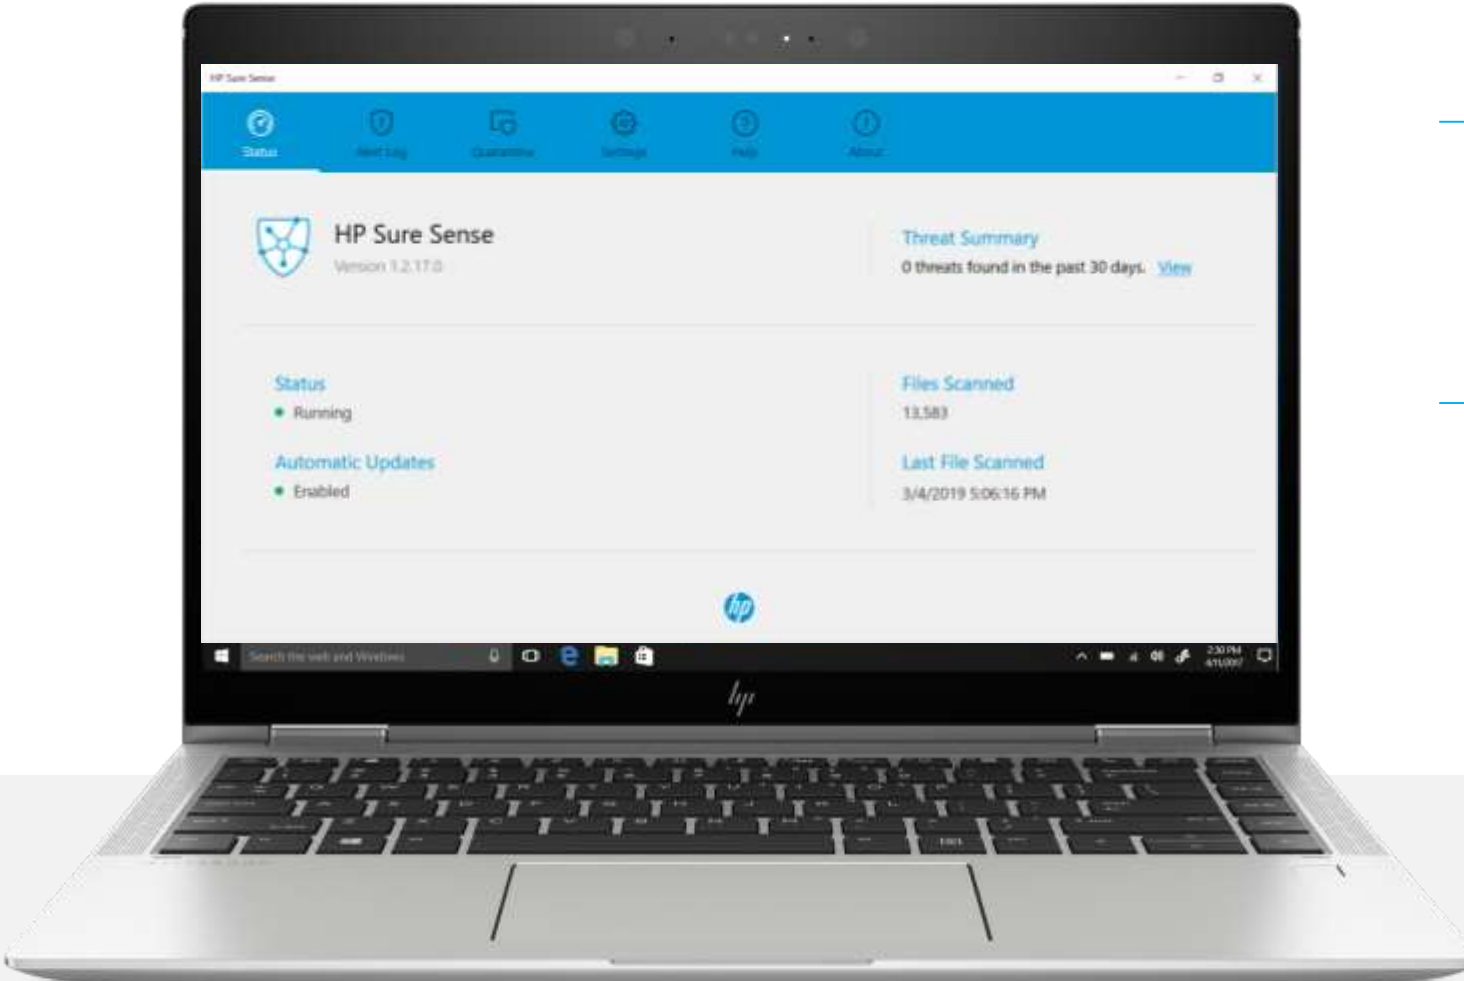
HP Sure Sense

Status

Alert Log

Quarantine

Settings

Help

About

HP Sure Sense

Version 1.2.17.0

Threat Summary

0 threats found in the past 30 days. View

Status

Running

Automatic Updates

Enabled

Files Scanned

13,583

Last File Scanned

3/4/2019 5:06:16 PM

Search the web and Windows

2:30 PM
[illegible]